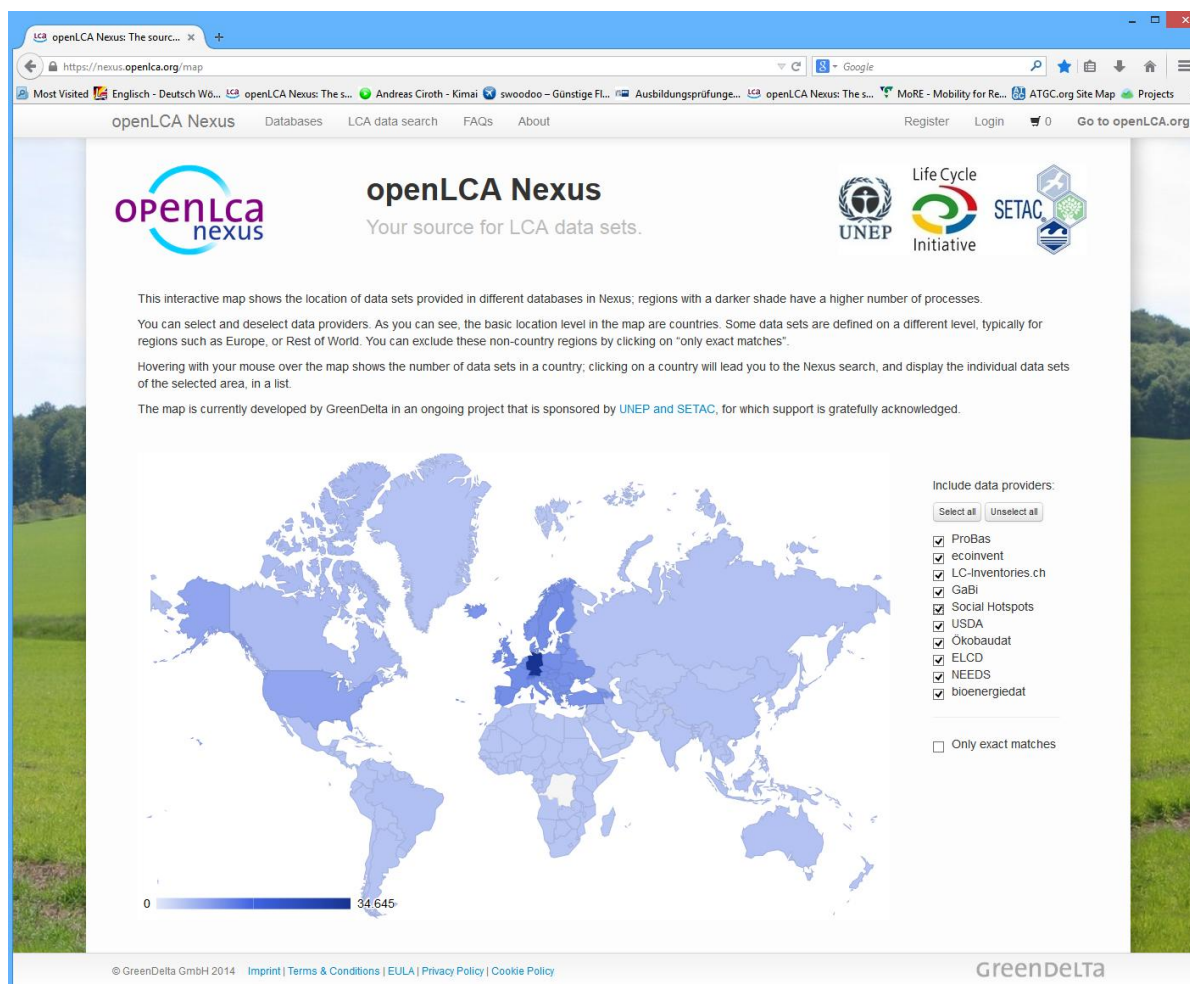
openLCA Nexus: The sourc... ×

https://nexus.openlca.org/map

Google

Most Visited Englisch - Deutsch Wö... openLCA Nexus: The s... Andreas Ciroth - Kimai swoodoo – Günstige Fl... Ausbildungsprüfunge... openLCA Nexus: The s... MoRE - Mobility for Re... ATGC.org Site Map Projects

openLCA Nexus Databases LCA data search FAQs About Register Login 0 Go to openLCA.org

openLCA nexus

openLCA Nexus

Your source for LCA data sets.

UNEP Life Cycle Initiative SETAC

This interactive map shows the location of data sets provided in different databases in Nexus; regions with a darker shade have a higher number of processes.

You can select and deselect data providers. As you can see, the basic location level in the map are countries. Some data sets are defined on a different level, typically for regions such as Europe, or Rest of World. You can exclude these non-country regions by clicking on "only exact matches".

Hovering with your mouse over the map shows the number of data sets in a country; clicking on a country will lead you to the Nexus search, and display the individual data sets of the selected area, in a list.

The map is currently developed by GreenDelta in an ongoing project that is sponsored by UNEP and SETAC, for which support is gratefully acknowledged.

Include data providers:

Select all Unselect all

ProBas
ecoinvent
LC-Inventories.ch
GaBi
Social Hotspots
USDA
Ökobaudat
ELCD
NEEDS
bioenergiedat

Only exact matches

0 34 645

© GreenDelta GmbH 2014 Imprint | Terms & Conditions | EULA | Privacy Policy | Cookie Policy

GreenDelta